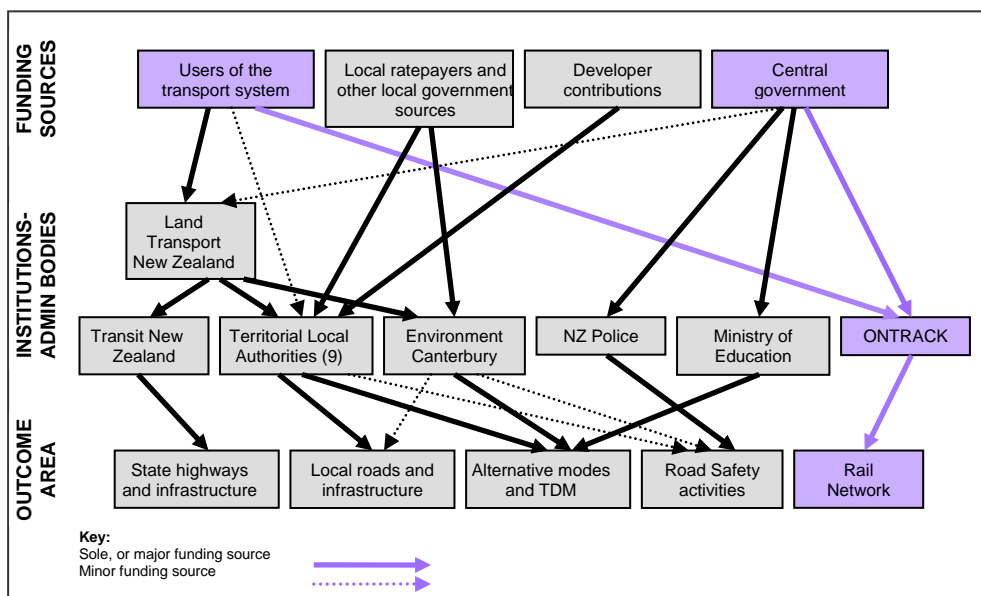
FUNDING SOURCES

Users of the transport system

Local ratepayers and other local government sources

Developer contributions

Central government

INSTITUTIONS-ADMIN BODIES

Land Transport New Zealand

Transit New Zealand

Territorial Local Authorities (9)

Environment Canterbury

NZ Police

Ministry of Education

ONTRACK

OUTCOME AREA

State highways and infrastructure

Local roads and infrastructure

Alternative modes and TDM

Road Safety activities

Rail Network

Key:
Sole, or major funding source
Minor funding source